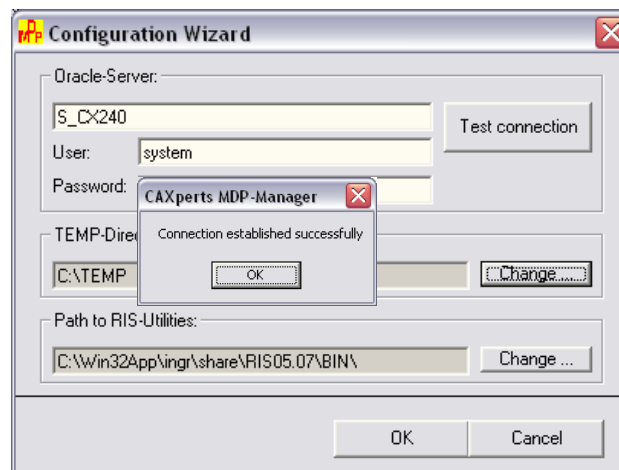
Configuration Wizard

Oracle-Server:

S_CX240

Test connection

User: system

Password:

CAXperts MDP-Manager

Connection established successfully

OK

TEMP-Dire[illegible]

C:\TEMP

Change ...

Path to RIS-Utilities:

C:\Win32App\ingr\share\RIS05.07\BIN\

Change ...

OK

Cancel